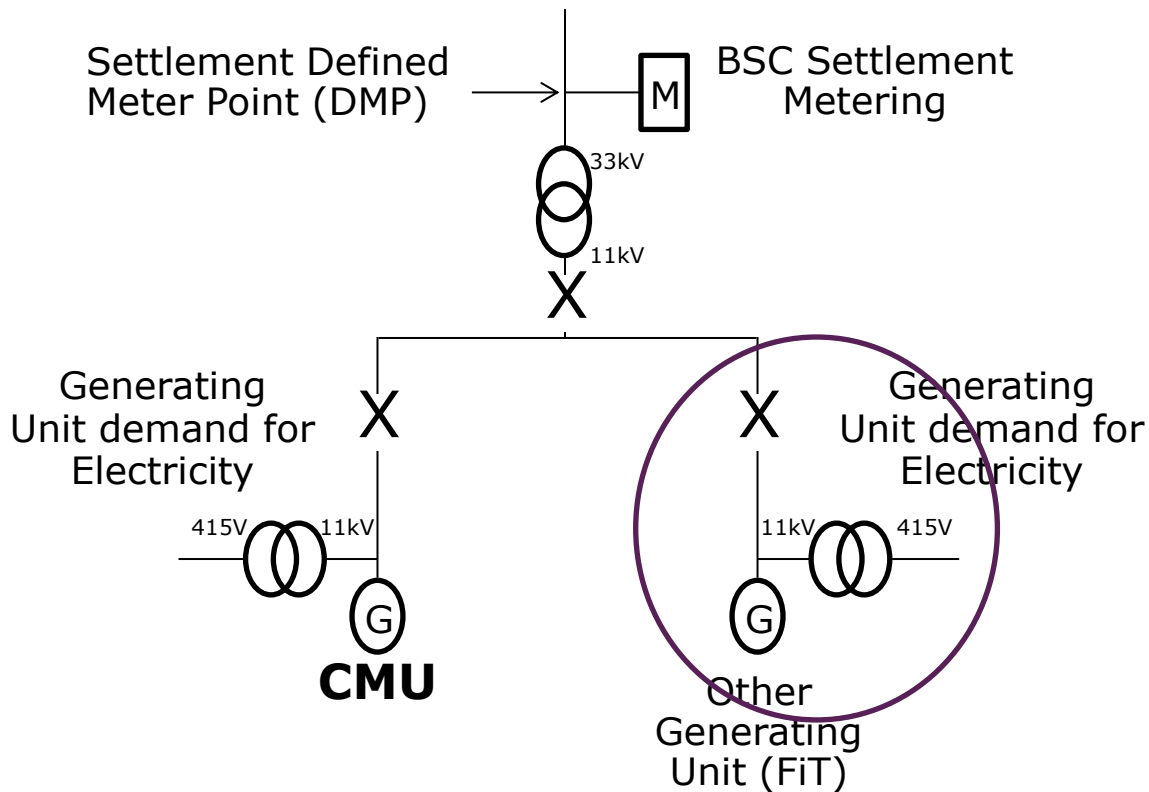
Settlement Defined Meter Point (DMP)

M

BSC Settlement Metering

33kV

11kV

X

X

X

Generating Unit demand for Electricity

415V

11kV

G

CMU

Generating Unit demand for Electricity

11kV

415V

G

Other Generating Unit (FiT)